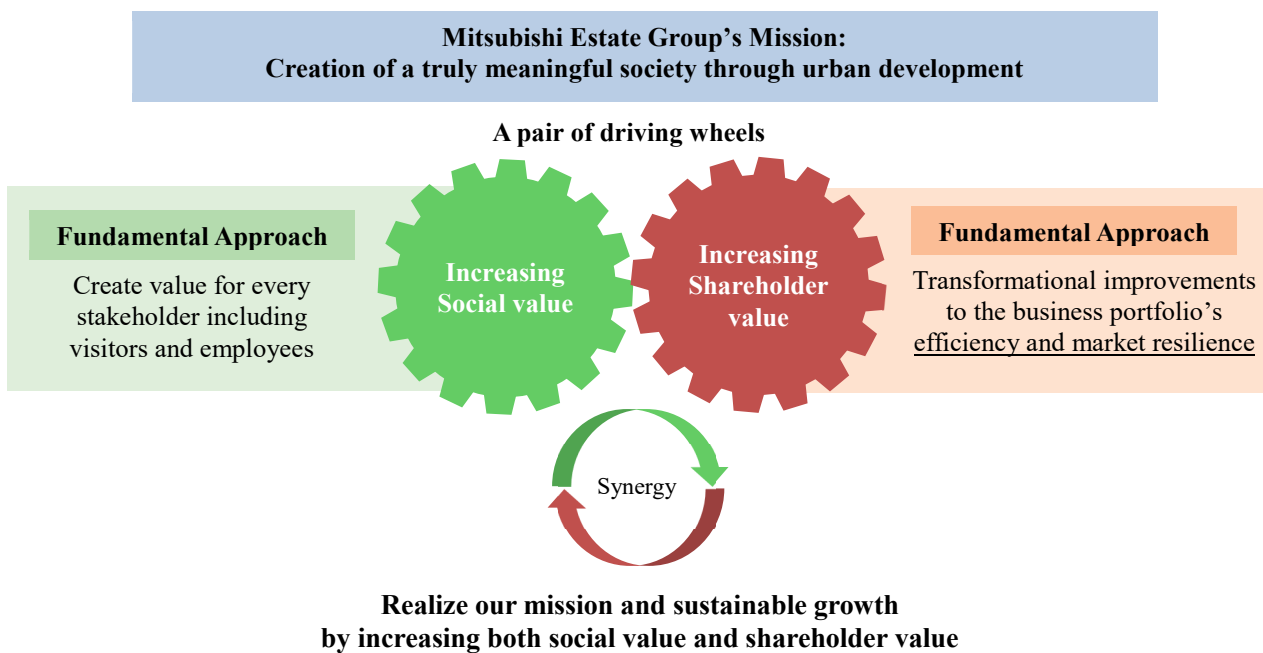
Mitsubishi Estate Group’s Mission:
Creation of a truly meaningful society through urban development

A pair of driving wheels

Fundamental Approach

Create value for every stakeholder including visitors and employees

Increasing Social value

Increasing Shareholder value

Fundamental Approach

Transformational improvements to the business portfolio’s efficiency and market resilience

Synergy

Realize our mission and sustainable growth by increasing both social value and shareholder value